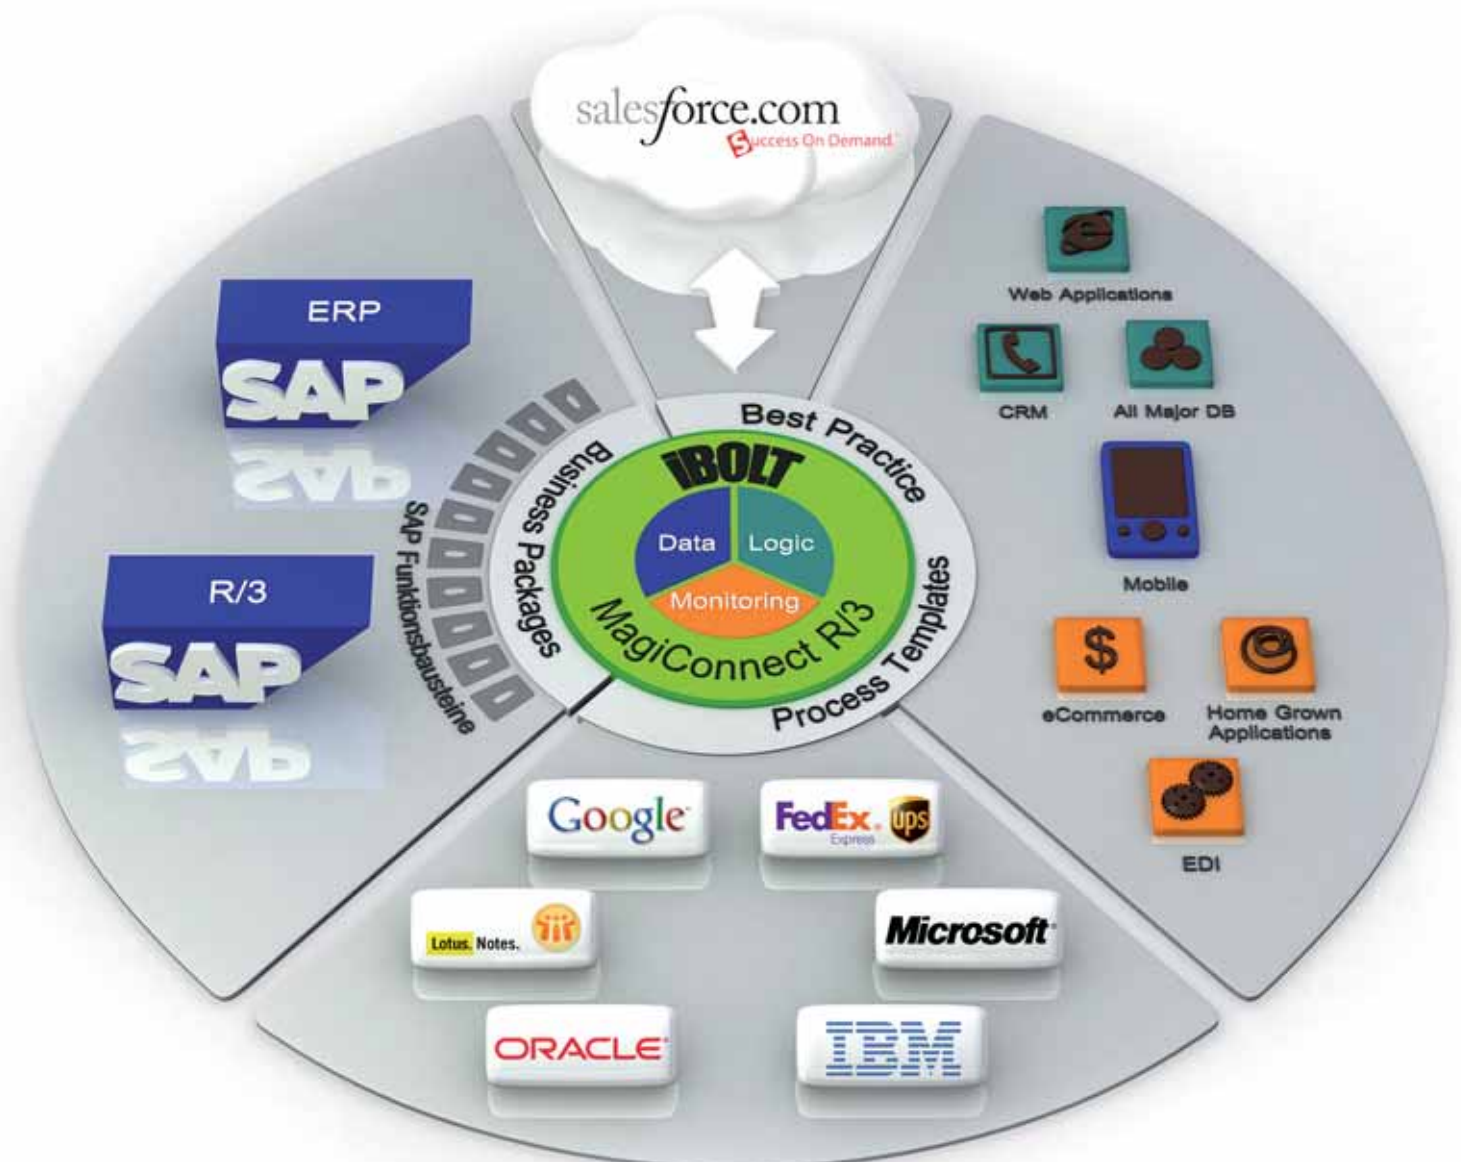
salesforce.com
Success On Demand

ERP
SAP

R/3
SAP

SAP Funktionsbausteine

Business Packages

Best Practice

iBOLT
Data
Logic
Monitoring
MagiConnect R/3

Process Templates

Web Applications
CRM
All Major DB
Mobile
eCommerce
Home Grown Applications
EDI

Google
FedEx. Express
ups
Lotus. Notes.
Microsoft
ORACLE
IBM